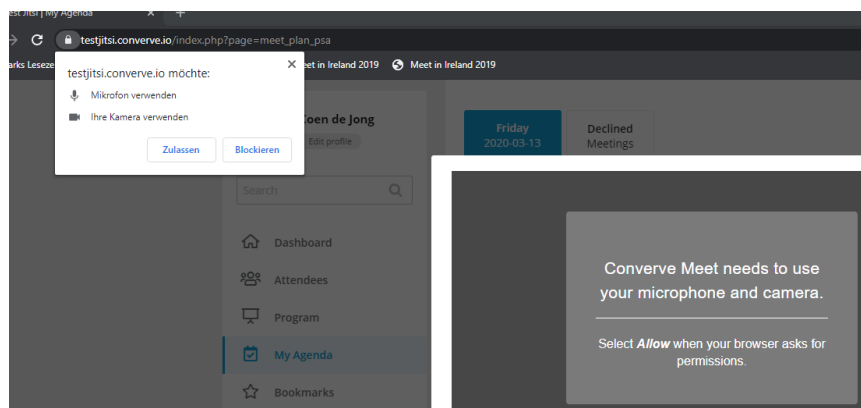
est Jitsi | My Agenda

testjitsi.converve.io/index.php?page=meet_plan_psa

arks Leseze

eet in Ireland 2019

Meet in Ireland 2019

testjitsi.converve.io möchte:

Mikrofon verwenden

Ihre Kamera verwenden

Zulassen

Blockieren

Coen de Jong

Edit profile

Search

Dashboard

Attendees

Program

My Agenda

Bookmarks

Friday
2020-03-13

Declined
Meetings

Converve Meet needs to use your microphone and camera.

Select ***Allow*** when your browser asks for permissions.